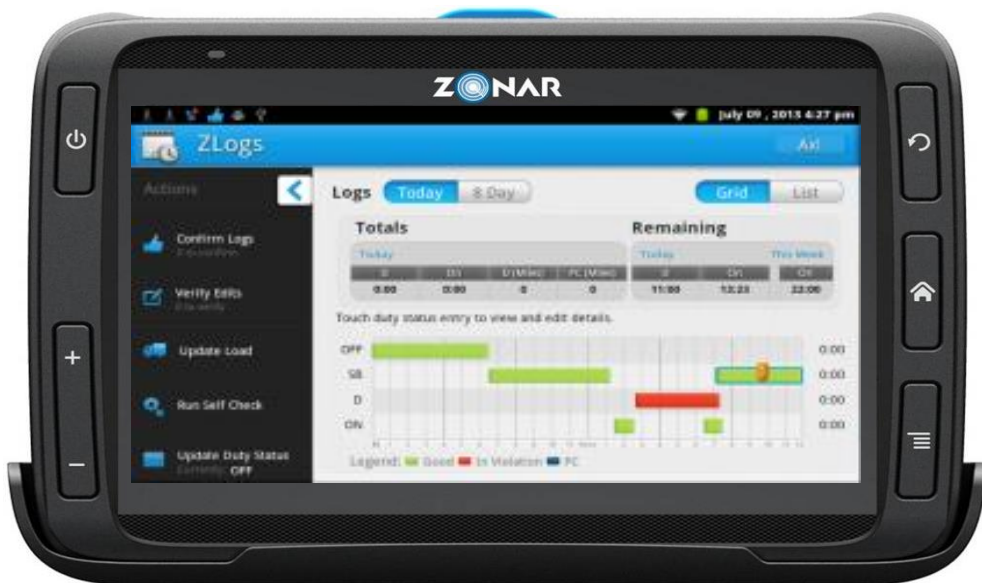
ZONAR

July 09, 2013 4:27 pm

ZLogs

Axl

Actions

Confirm Logs

Verify Edits

Update Load

Run Self Check

Update Duty Status
Currently: OFF

Logs Today 8 Day

Grid List

Totals

Today

| D | On | D (Miles) | PC (Miles) |
|---|---|---|---|
| 0:00 | 0:00 | 0 | 0 |

Remaining

Today | This Week

| D | On | On |
|---|---|---|
| 11:00 | 13:23 | 22:00 |

Touch duty status entry to view and edit details.

OFF 0:00
SB 0:00
D 0:00
ON 0:00

Legend: Good In Violation PC